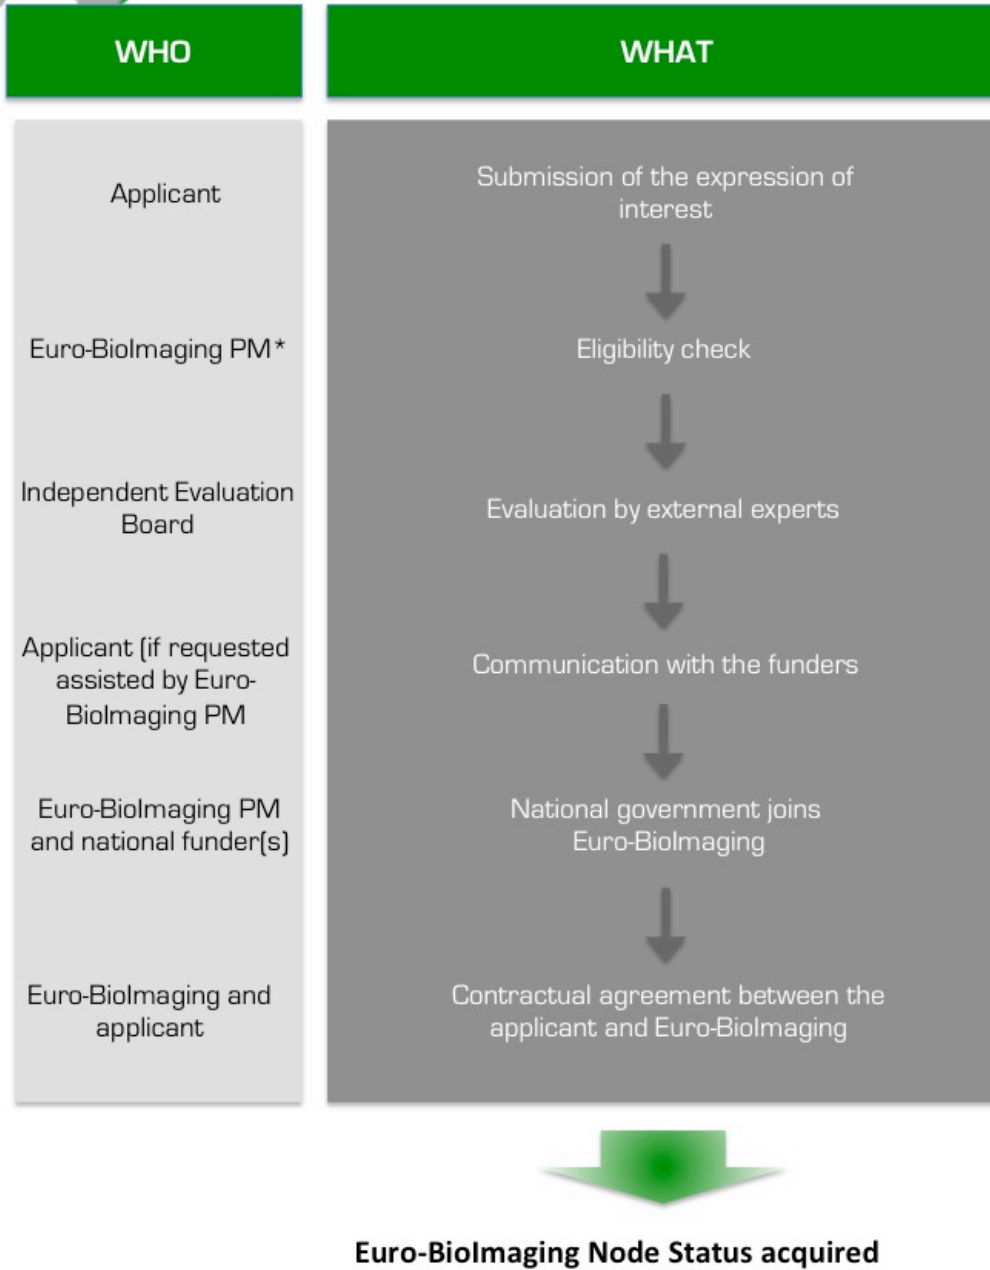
| WHO | WHAT |
|---|---|
| Applicant | Submission of the expression of interest |
| Euro-BioImaging PM* | Eligibility check |
| Independent Evaluation Board | Evaluation by external experts |
| Applicant (if requested assisted by Euro-BioImaging PM | Communication with the funders |
| Euro-BioImaging PM and national funder(s) | National government joins Euro-BioImaging |
| Euro-BioImaging and applicant | Contractual agreement between the applicant and Euro-BioImaging |

Euro-BioImaging Node Status acquired